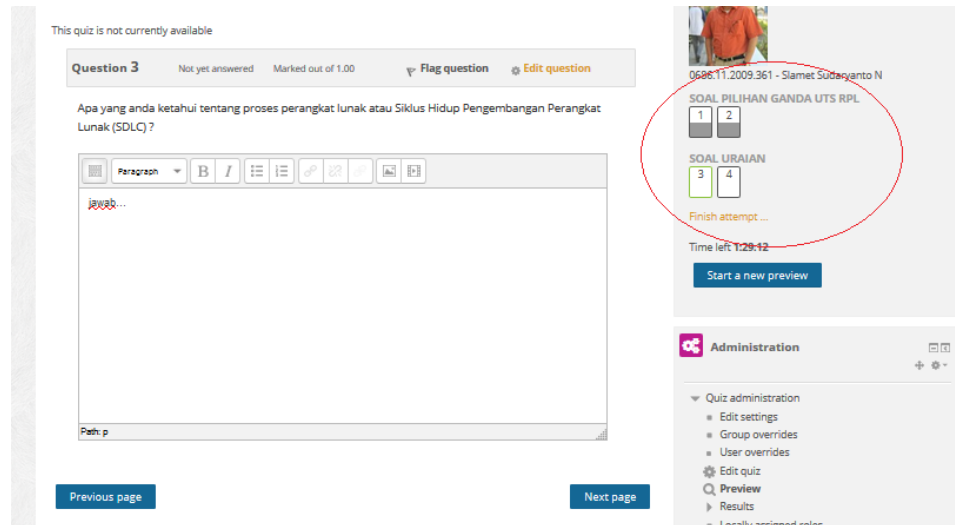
This quiz is not currently available

Question 3 Not yet answered Marked out of 1.00 Flag question Edit question

Apa yang anda ketahui tentang proses perangkat lunak atau Siklus Hidup Pengembangan Perangkat Lunak (SDLC) ?

Paragraph

jawab...

Path: p

Previous page

Next page

0686.11.2009.361 - Slamet Sudaryanto N

SOAL PILIHAN GANDA UTS RPL

1 2

SOAL URAIAN

3 4

Finish attempt ...

Time left 1:29:12

Start a new preview

Administration

Quiz administration

Edit settings

Group overrides

User overrides

Edit quiz

Preview

Results

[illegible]